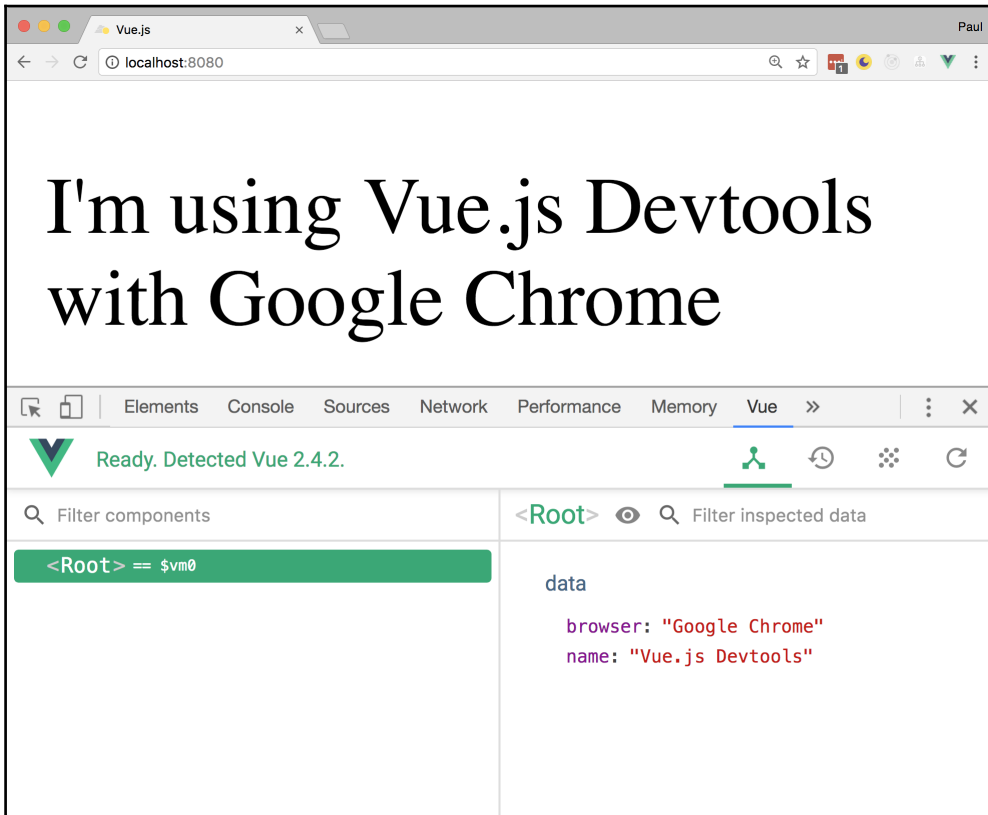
Vue.js
Paul
localhost:8080

I'm using Vue.js Devtools with Google Chrome

Elements Console Sources Network Performance Memory Vue »

Ready. Detected Vue 2.4.2.

Filter components

<Root> == $vm0

<Root>

Filter inspected data

data

browser: "Google Chrome"
name: "Vue.js Devtools"